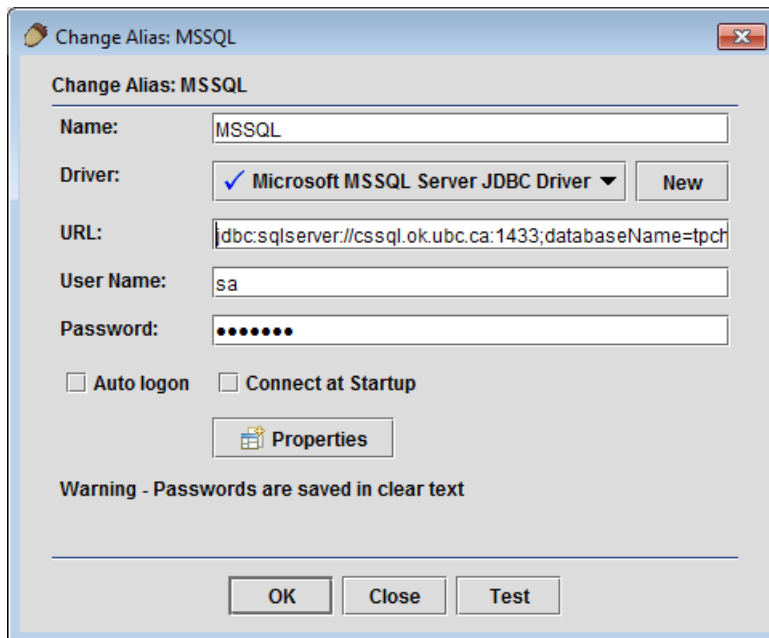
Change Alias: MSSQL

Change Alias: MSSQL

Name: MSSQL

Driver: ✓ Microsoft MSSQL Server JDBC Driver New

URL: jdbc:sqlserver://cssql.ok.ubc.ca:1433;databaseName=tpch

User Name: sa

Password: •••••••

Auto logon Connect at Startup

Properties

Warning - Passwords are saved in clear text

OK Close Test